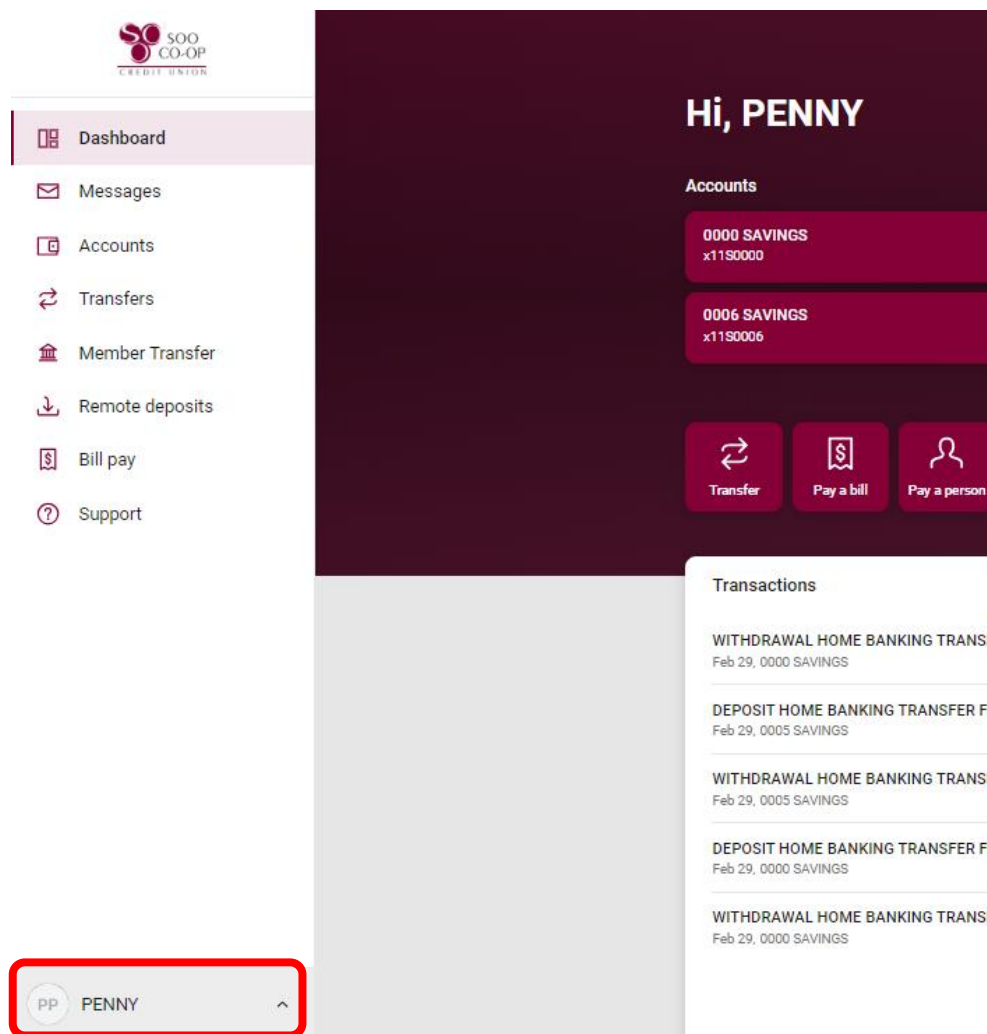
SOO CO-OP CREDIT UNION

Dashboard
Messages
Accounts
Transfers
Member Transfer
Remote deposits
Bill pay
Support

PP PENNY

Hi, PENNY

Accounts

0000 SAVINGS
x11S0000

0006 SAVINGS
x11S0006

Transfer
Pay a bill
Pay a person

Transactions

WITHDRAWAL HOME BANKING TRANS
Feb 29, 0000 SAVINGS

DEPOSIT HOME BANKING TRANSFER F
Feb 29, 0005 SAVINGS

WITHDRAWAL HOME BANKING TRANS
Feb 29, 0005 SAVINGS

DEPOSIT HOME BANKING TRANSFER F
Feb 29, 0000 SAVINGS

WITHDRAWAL HOME BANKING TRANS
Feb 29, 0000 SAVINGS